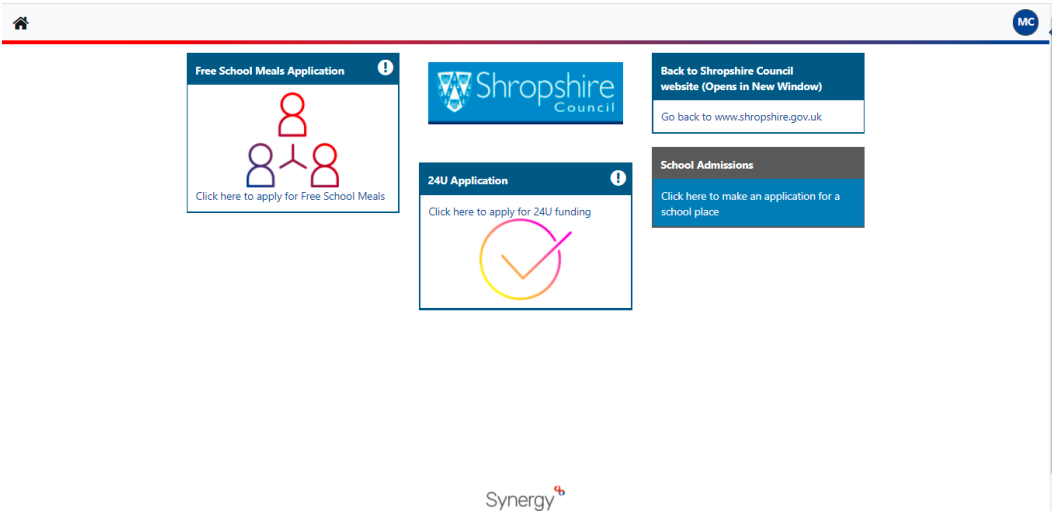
MC

Free School Meals Application

Click here to apply for Free School Meals

Shropshire Council

24U Application

Click here to apply for 24U funding

Back to Shropshire Council website (Opens in New Window)

Go back to www.shropshire.gov.uk

School Admissions

Click here to make an application for a school place

Synergy